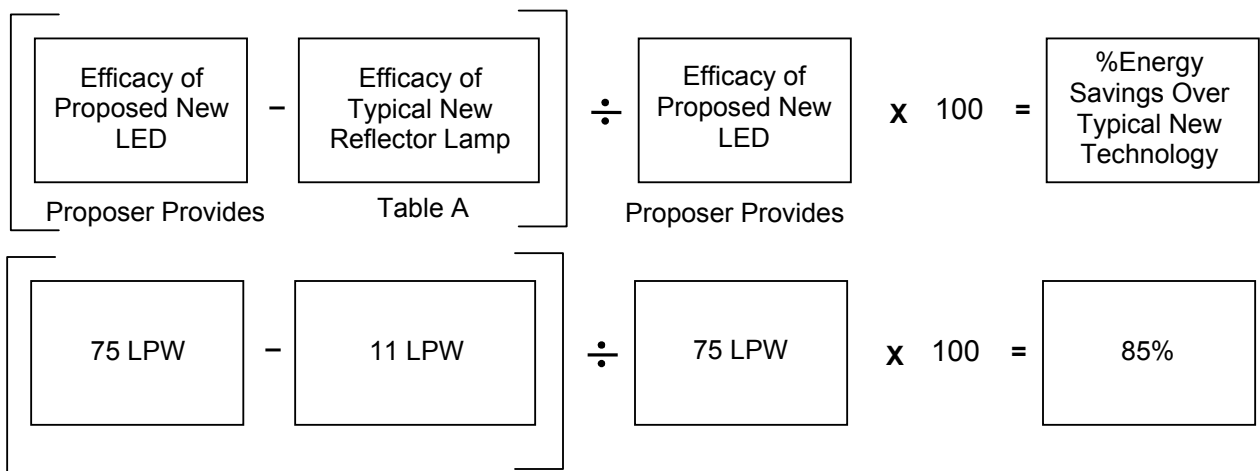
Efficacy of Proposed New LED − Efficacy of Typical New Reflector Lamp ÷ Efficacy of Proposed New LED x 100 = %Energy Savings Over Typical New Technology

Proposer Provides Table A Proposer Provides

75 LPW − 11 LPW ÷ 75 LPW x 100 = 85%